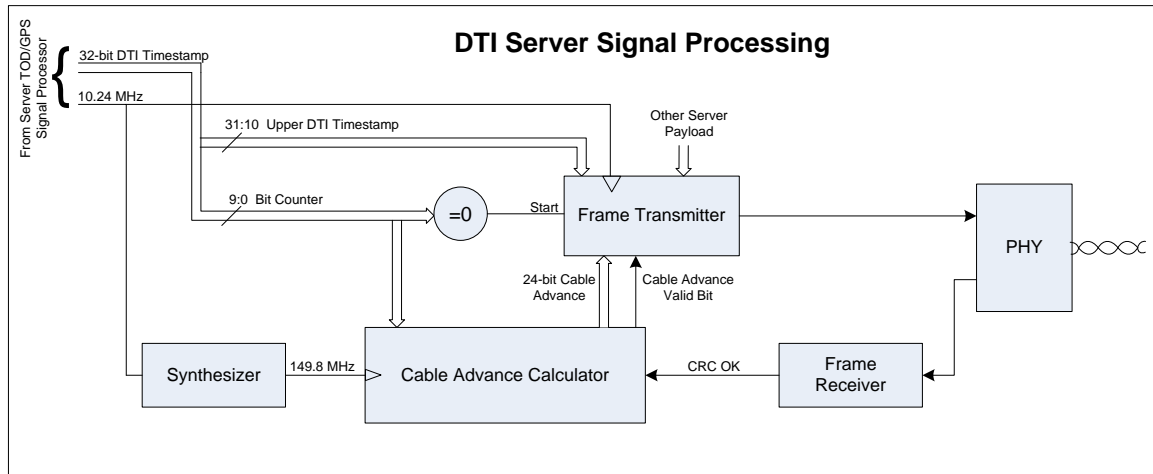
DTI Server Signal Processing

From Server TOD/GPS Signal Processor

32-bit DTI Timestamp

10.24 MHz

31:10 Upper DTI Timestamp

Other Server Payload

9:0 Bit Counter

=0

Start

Frame Transmitter

PHY

24-bit Cable Advance

Cable Advance Valid Bit

Synthesizer

149.8 MHz

Cable Advance Calculator

CRC OK

Frame Receiver